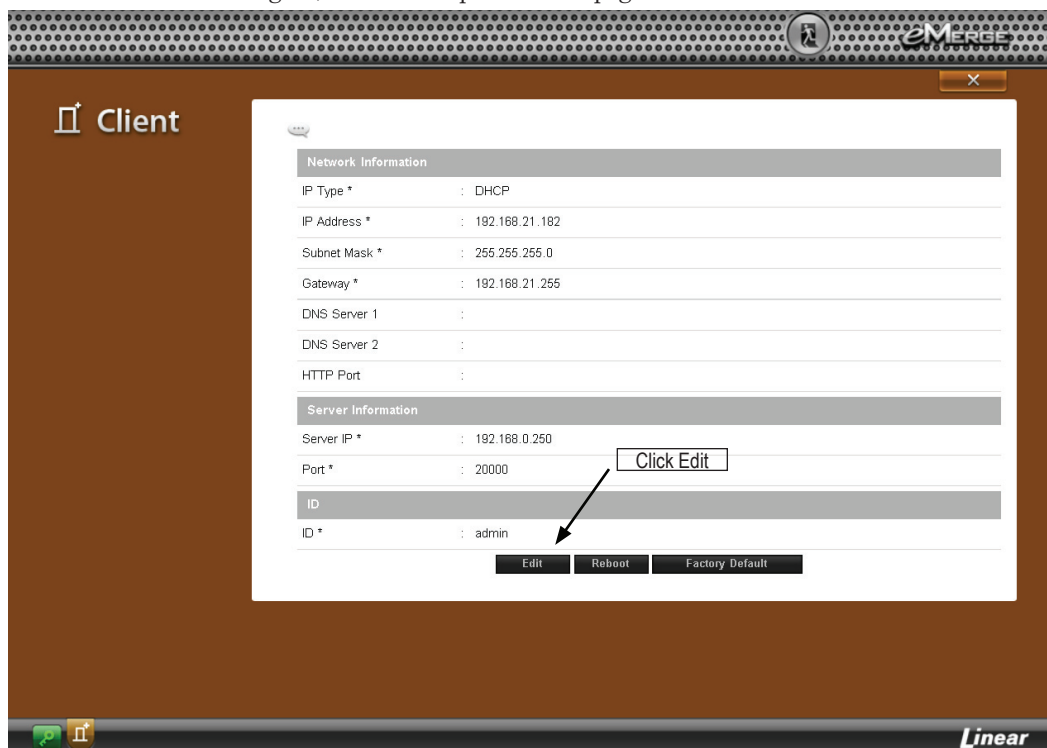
eMerge

×

Client

Network Information

| | |
|---|---|
| IP Type * | : DHCP |
| IP Address * | : 192.168.21.182 |
| Subnet Mask * | : 255.255.255.0 |
| Gateway * | : 192.168.21.255 |
| DNS Server 1 | : |
| DNS Server 2 | : |
| HTTP Port | : |

Server Information

| | |
|---|---|
| Server IP * | : 192.168.0.250 |
| Port * | : 20000 |

ID

| | |
|---|---|
| ID * | : admin |

Click Edit

Edit Reboot Factory Default

Linear